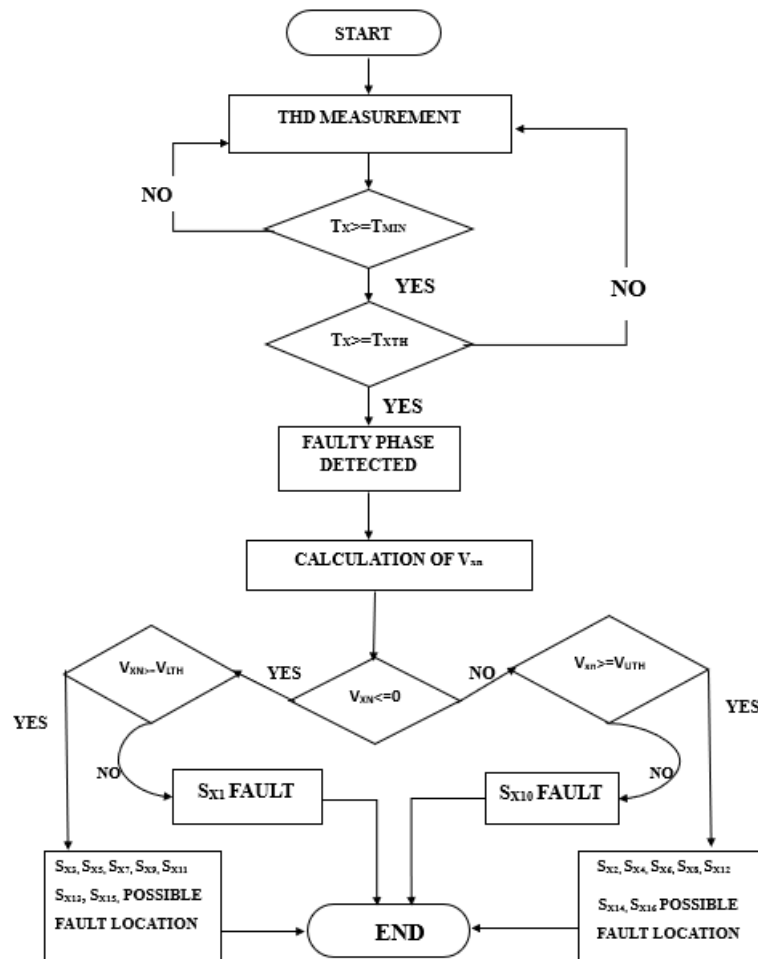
START

THD MEASUREMENT

NO

$T_X >= T_{MIN}$

YES

NO

$T_X >= T_{XTH}$

YES

FAULTY PHASE DETECTED

CALCULATION OF $V_{xn}$

$V_{XN} >= V_{LTH}$

YES

$V_{XN} <= 0$

NO

$V_{xn} >= V_{UTH}$

YES

YES

NO

$S_{X1}$ FAULT

$S_{X10}$ FAULT

NO

$S_{X3}$, $S_{X5}$, $S_{X7}$, $S_{X9}$, $S_{X11}$ $S_{X13}$, $S_{X15}$, POSSIBLE FAULT LOCATION

END

$S_{X2}$, $S_{X4}$, $S_{X6}$, $S_{X8}$, $S_{X12}$ $S_{X14}$, $S_{X16}$ POSSIBLE FAULT LOCATION